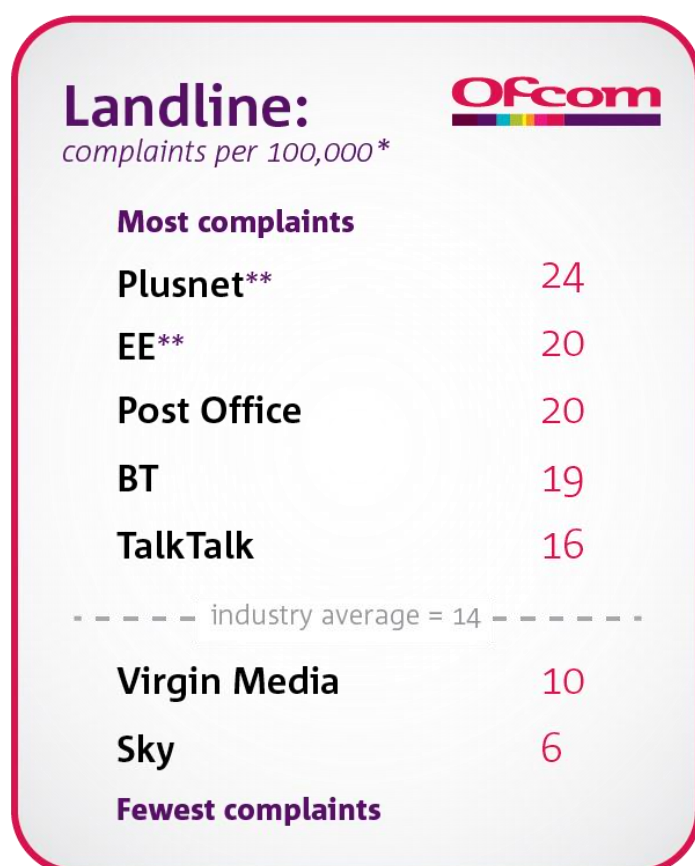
Landline:
complaints per 100,000*

Ofcom

Most complaints

| | |
|---|---|
| Plusnet** | 24 |
| EE** | 20 |
| Post Office | 20 |
| BT | 19 |
| TalkTalk | 16 |

industry average = 14

| | |
|---|---|
| Virgin Media | 10 |
| Sky | 6 |

Fewest complaints